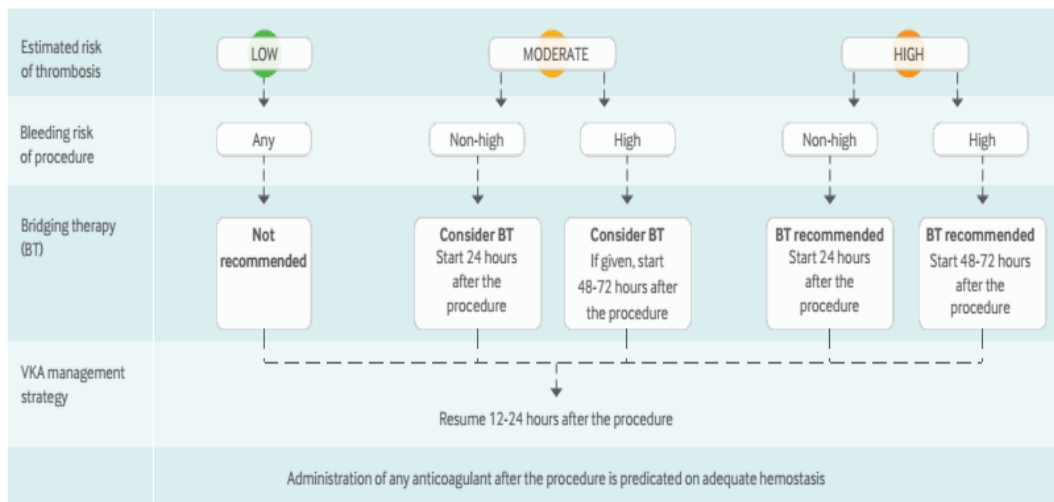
Estimated risk of thrombosis

LOW

MODERATE

HIGH

Bleeding risk of procedure

Any

Non-high

High

Non-high

High

Bridging therapy (BT)

Not recommended

Consider BT
Start 24 hours after the procedure

Consider BT
If given, start 48-72 hours after the procedure

BT recommended
Start 24 hours after the procedure

BT recommended
Start 48-72 hours after the procedure

VKA management strategy

Resume 12-24 hours after the procedure

Administration of any anticoagulant after the procedure is predicated on adequate hemostasis